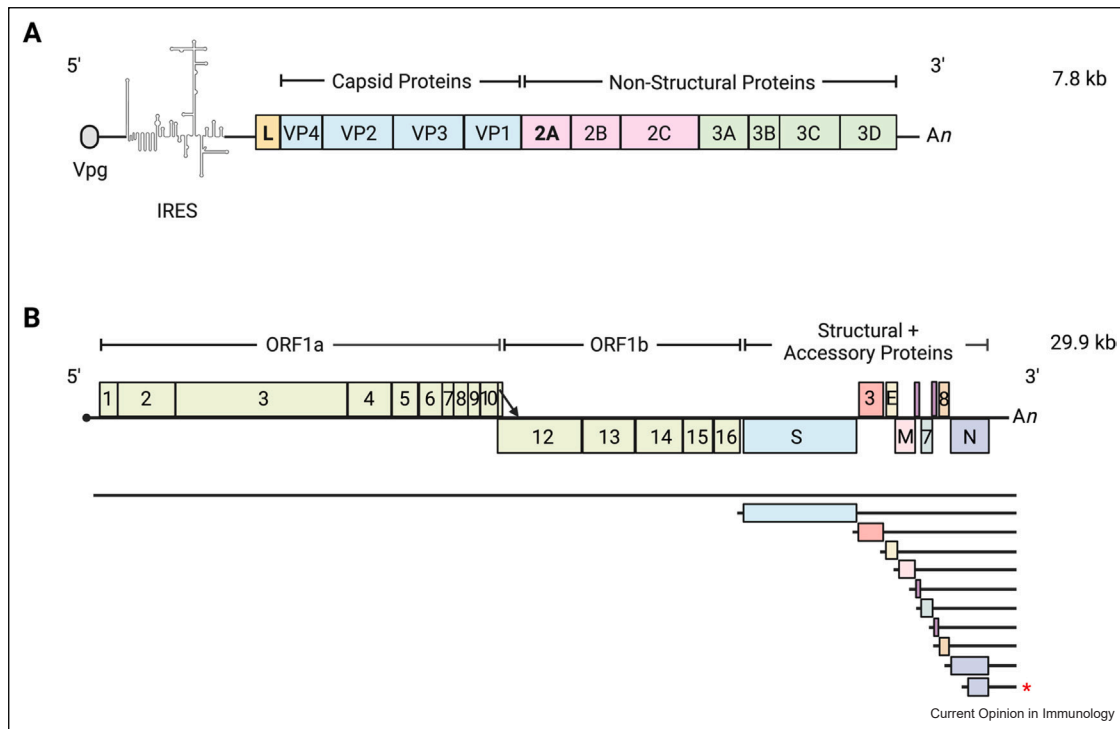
A

5'

Capsid Proteins

Non-Structural Proteins

3'

7.8 kb

Vpg

IRES

L VP4 VP2 VP3 VP1 2A 2B 2C 3A 3B 3C 3D An

B

ORF1a

ORF1b

Structural + Accessory Proteins

29.9 kb

5'

3'

1 2 3 4 5 6 7 8 9 10

3 E 8

An

12 13 14 15 16 S M 7 N

*

Current Opinion in Immunology